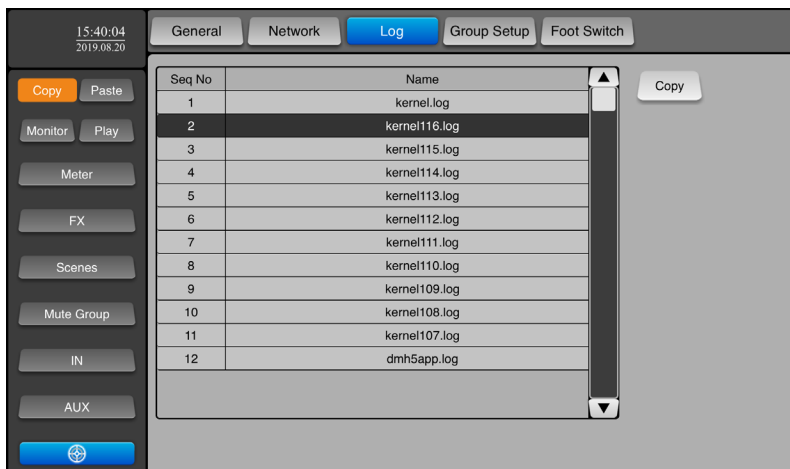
15:40:04
2019.08.20

Copy Paste
Monitor Play
Meter
FX
Scenes
Mute Group
IN
AUX

General Network Log Group Setup Foot Switch

| Seq No | Name |
|---|---|
| 1 | kernel.log |
| 2 | kernel116.log |
| 3 | kernel115.log |
| 4 | kernel114.log |
| 5 | kernel113.log |
| 6 | kernel112.log |
| 7 | kernel111.log |
| 8 | kernel110.log |
| 9 | kernel109.log |
| 10 | kernel108.log |
| 11 | kernel107.log |
| 12 | dmh5app.log |

Copy